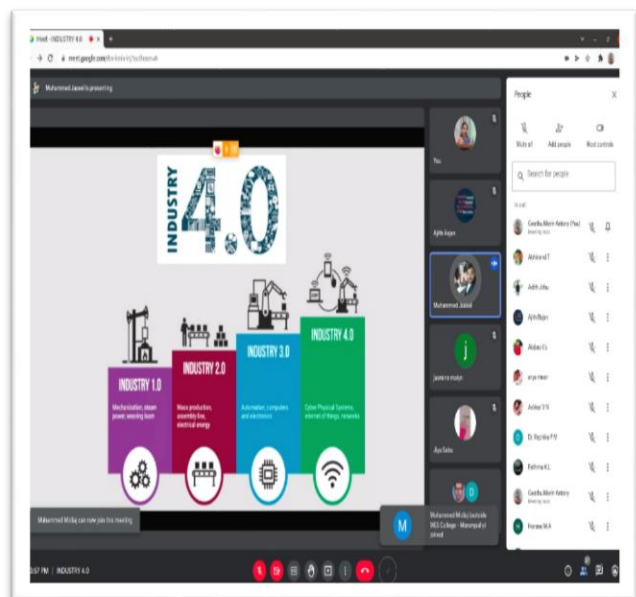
Meet - INDUSTRY 4.0

meet.google.com/

Muhammed Jaseel is presenting

INDUSTRY 4.0

INDUSTRY 1.0

Mechanization, steam power, weaving loom

INDUSTRY 2.0

Mass production, assembly line, electrical energy

INDUSTRY 3.0

Automation, computers and electronics

INDUSTRY 4.0

Cyber Physical Systems, internet of things, networks

You

Ajith Rajan

Muhammed Jaseel

j

Jasmine mohan

Aju Sabu

Muhammed Midlaj can now join this meeting

Muhammed Midlaj (outside MES College - Marampally) joined

M

People

Mute all

Add people

Host controls

Search for people

In call

Geetha Marin Antony (You)

Meeting host

Abhina T

Adith Jithu

Ajith Rajan

Akshai Ks

arya mnair

Ashna TN

Dr. Rajisha P R

Fathima K L

Geetha Marin Antony

Haseena M.A

:57 PM | INDUSTRY 4.0